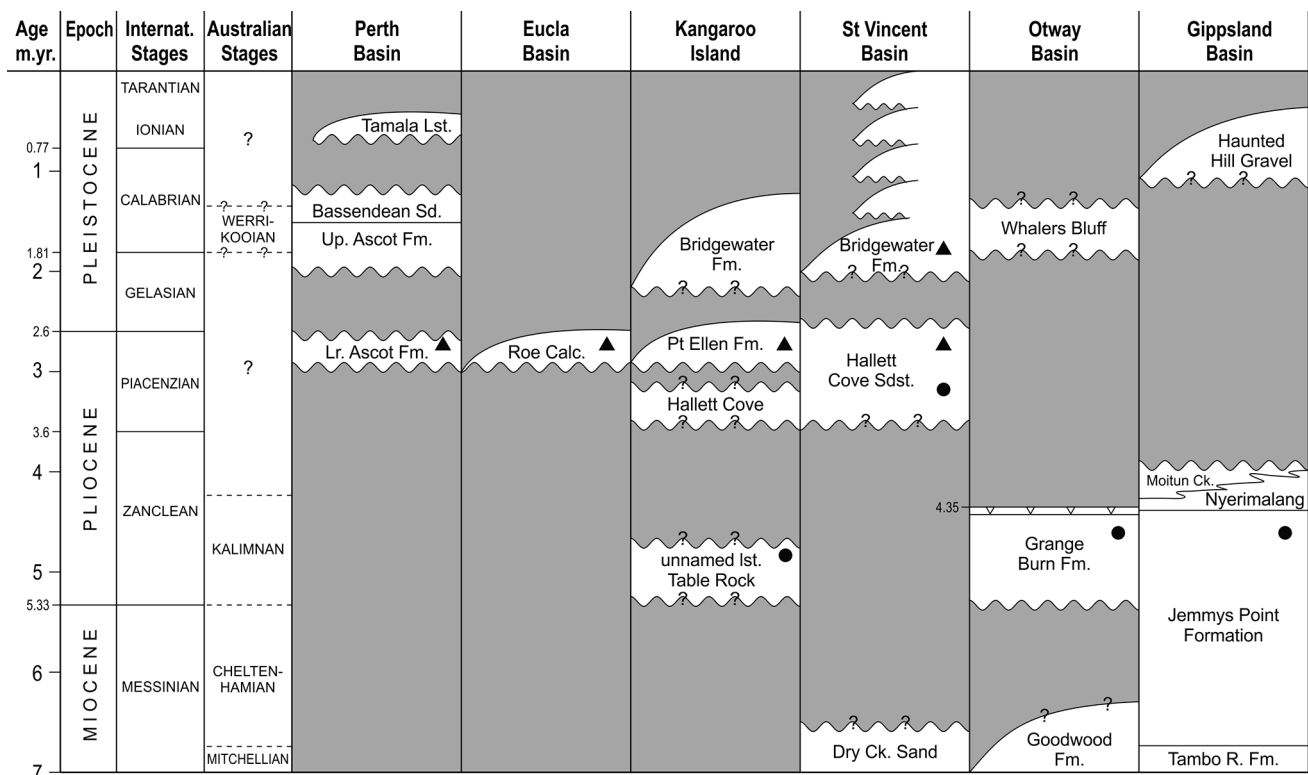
| Age m.yr. | Epoch | Internat. Stages | Australian Stages | Perth Basin | Eucla Basin | Kangaroo Island | St Vincent Basin | Otway Basin | Gippsland Basin |
|---|---|---|---|---|---|---|---|---|---|

0.77
1
1.81
2
2.6
3
3.6
4
5
5.33
6
7

PLEISTOCENE
PLIOCENE
MIOCENE

TARANTIAN
IONIAN
CALABRIAN
GELASIAN
PIACENZIAN
ZANCLEAN
MESSINIAN

?
WERRI-KOOIAN
?
KALIMNAN
CHELTEN-HAMIAN
MITCHELLIAN

Tamala Lst.
Bassendean Sd.
Up. Ascot Fm.
Lr. Ascot Fm.

Roe Calc.

Bridgewater Fm.
Pt Ellen Fm.
Hallett Cove
unnamed lst. Table Rock

Bridgewater Fm.
Hallett Cove Sdst.
Dry Ck. Sand

Whalers Bluff
4.35
Grange Burn Fm.
Goodwood Fm.

Haunted Hill Gravel
Moitun Ck.
Nyerimalang
Jemmys Point Formation
Tambo R. Fm.